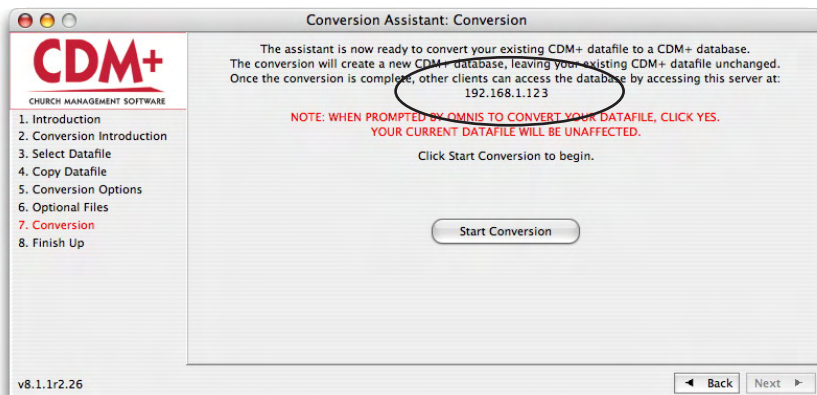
Conversion Assistant: Conversion

CDM+
CHURCH MANAGEMENT SOFTWARE

1. Introduction
2. Conversion Introduction
3. Select Datafile
4. Copy Datafile
5. Conversion Options
6. Optional Files
7. Conversion
8. Finish Up

The assistant is now ready to convert your existing CDM+ datafile to a CDM+ database. The conversion will create a new CDM+ database, leaving your existing CDM+ datafile unchanged. Once the conversion is complete, other clients can access the database by accessing this server at: 192.168.1.123

NOTE: WHEN PROMPTED BY OMNIS TO CONVERT YOUR DATAFILE, CLICK YES. YOUR CURRENT DATAFILE WILL BE UNAFFECTED.

Click Start Conversion to begin.

Start Conversion

v8.1.1r2.26

◄ Back

Next ►